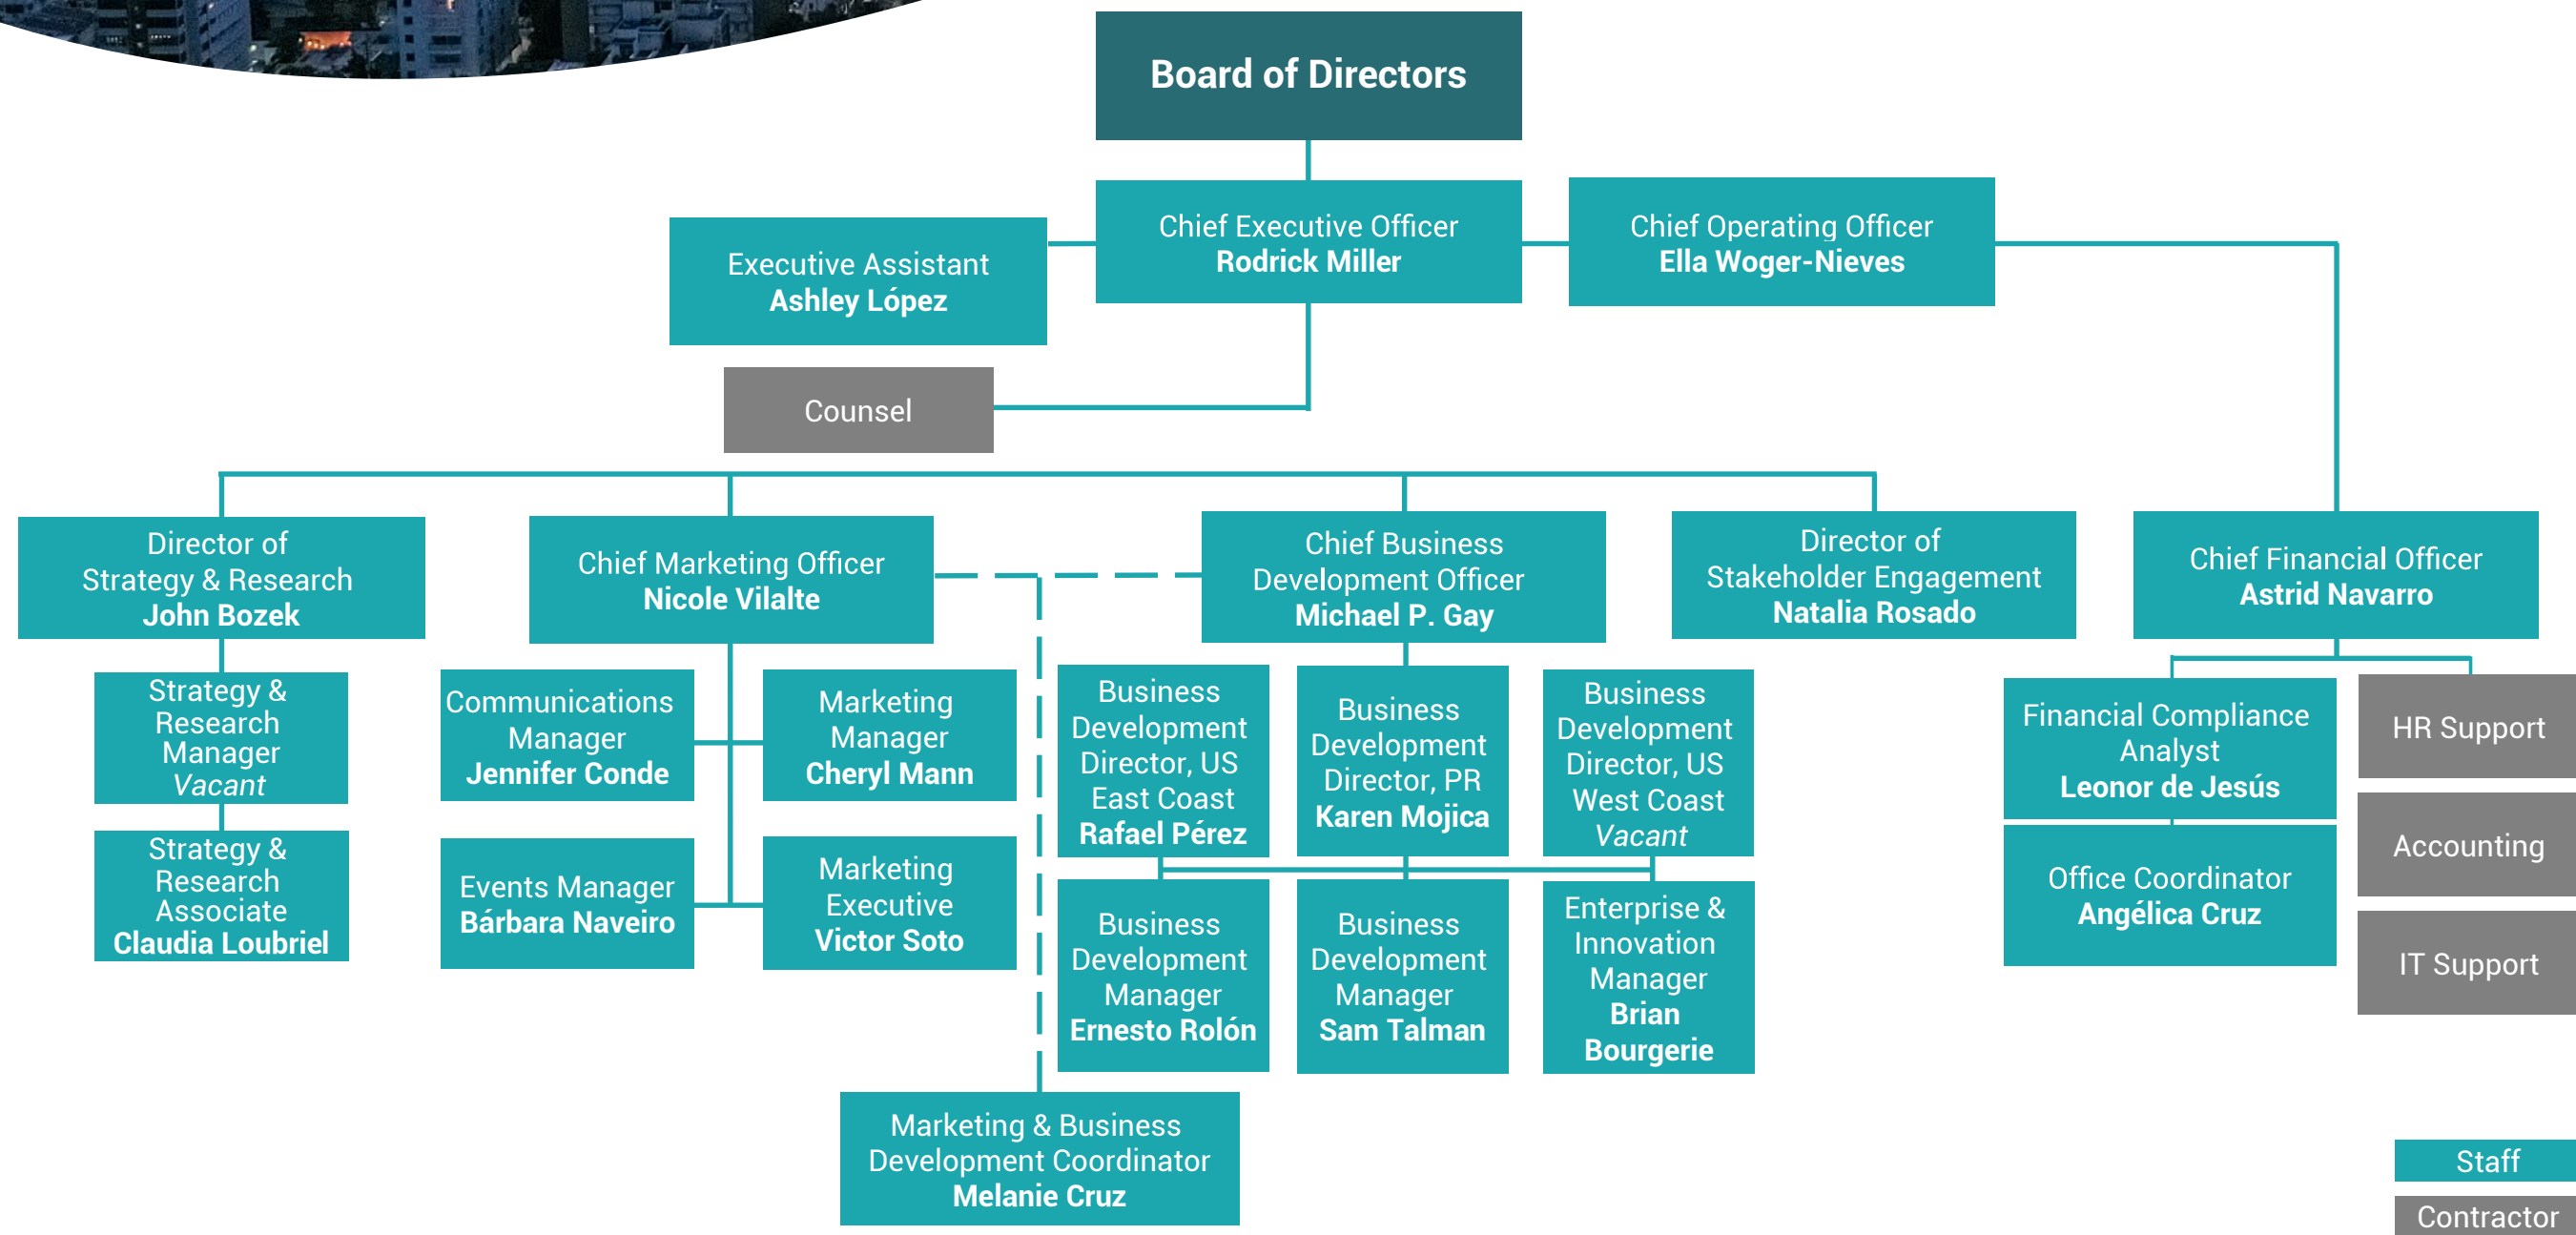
Board of Directors

Executive Assistant
Ashley López

Chief Executive Officer
Rodrick Miller

Chief Operating Officer
Ella Woger-Nieves

Counsel

Director of Strategy & Research
John Bozek

Strategy & Research Manager
Vacant

Strategy & Research Associate
Claudia Loubriel

Chief Marketing Officer
Nicole Vilalte

Communications Manager
Jennifer Conde

Marketing Manager
Cheryl Mann

Events Manager
Bárbara Naveiro

Marketing Executive
Victor Soto

Chief Business Development Officer
Michael P. Gay

Business Development Director, US East Coast
Rafael Pérez

Business Development Director, PR
Karen Mojica

Business Development Director, US West Coast
Vacant

Business Development Manager
Ernesto Rolón

Business Development Manager
Sam Talman

Enterprise & Innovation Manager
Brian Bourgerie

Marketing & Business Development Coordinator
Melanie Cruz

Director of Stakeholder Engagement
Natalia Rosado

Chief Financial Officer
Astrid Navarro

Financial Compliance Analyst
Leonor de Jesús

Office Coordinator
Angélica Cruz

HR Support

Accounting

IT Support

Staff

Contractor